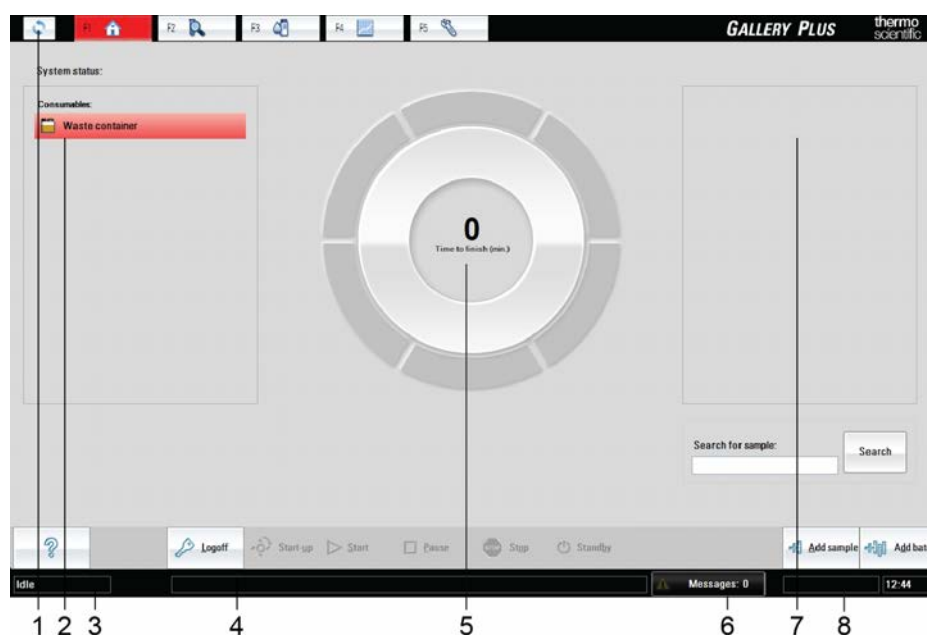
F1 F2 F3 F4 F5

GALLERY PLUS

thermo scientific

System status:

Consumables:

Waste container

0
Time to finish (min.)

Search for sample:

Search

Logoff Start-up Start Pause Stop Standby

Add sample Add bat

Idle

Messages: 0

12:44

1 2 3 4 5 6 7 8